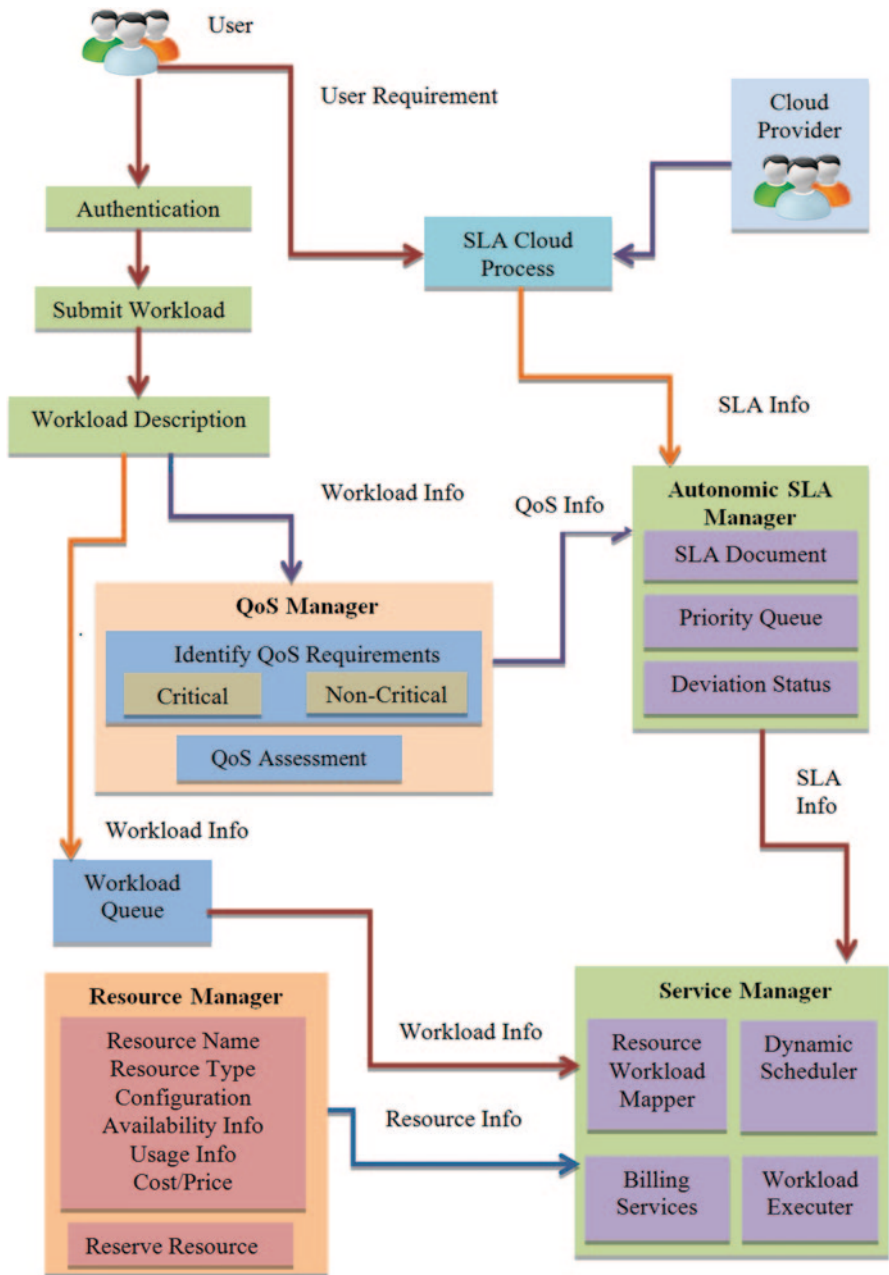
User

User Requirement

Cloud Provider

Authentication

SLA Cloud Process

Submit Workload

Workload Description

SLA Info

Workload Info

QoS Info

Autonomic SLA Manager

SLA Document

Priority Queue

Deviation Status

QoS Manager

Identify QoS Requirements

Critical

Non-Critical

QoS Assessment

SLA Info

Workload Info

Workload Queue

Resource Manager

Resource Name
Resource Type
Configuration
Availability Info
Usage Info
Cost/Price

Reserve Resource

Workload Info

Resource Info

Service Manager

Resource Workload Mapper

Dynamic Scheduler

Billing Services

Workload Executer